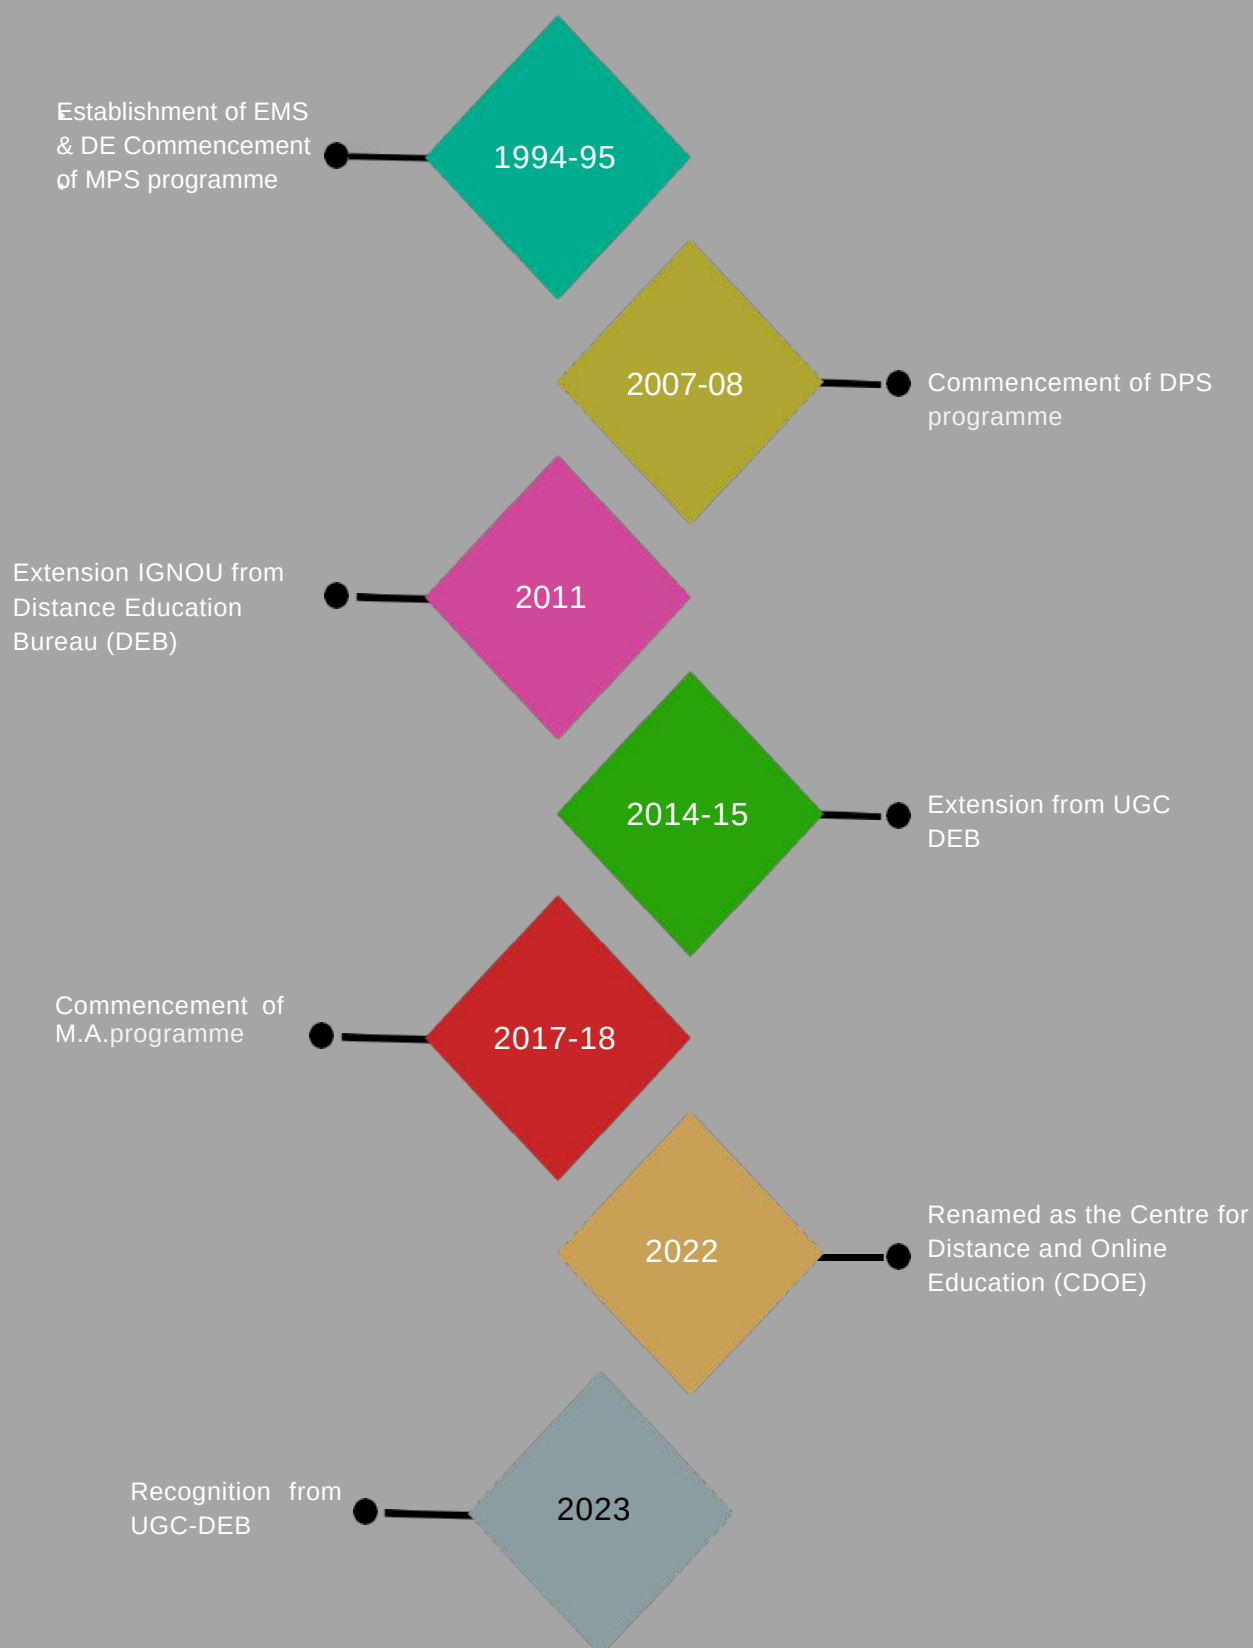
Establishment of EMS & DE Commencement of MPS programme

1994-95

2007-08

Commencement of DPS programme

Extension IGNOU from Distance Education Bureau (DEB)

2011

2014-15

Extension from UGC DEB

Commencement of M.A.programme

2017-18

2022

Renamed as the Centre for Distance and Online Education (CDOE)

Recognition from UGC-DEB

2023